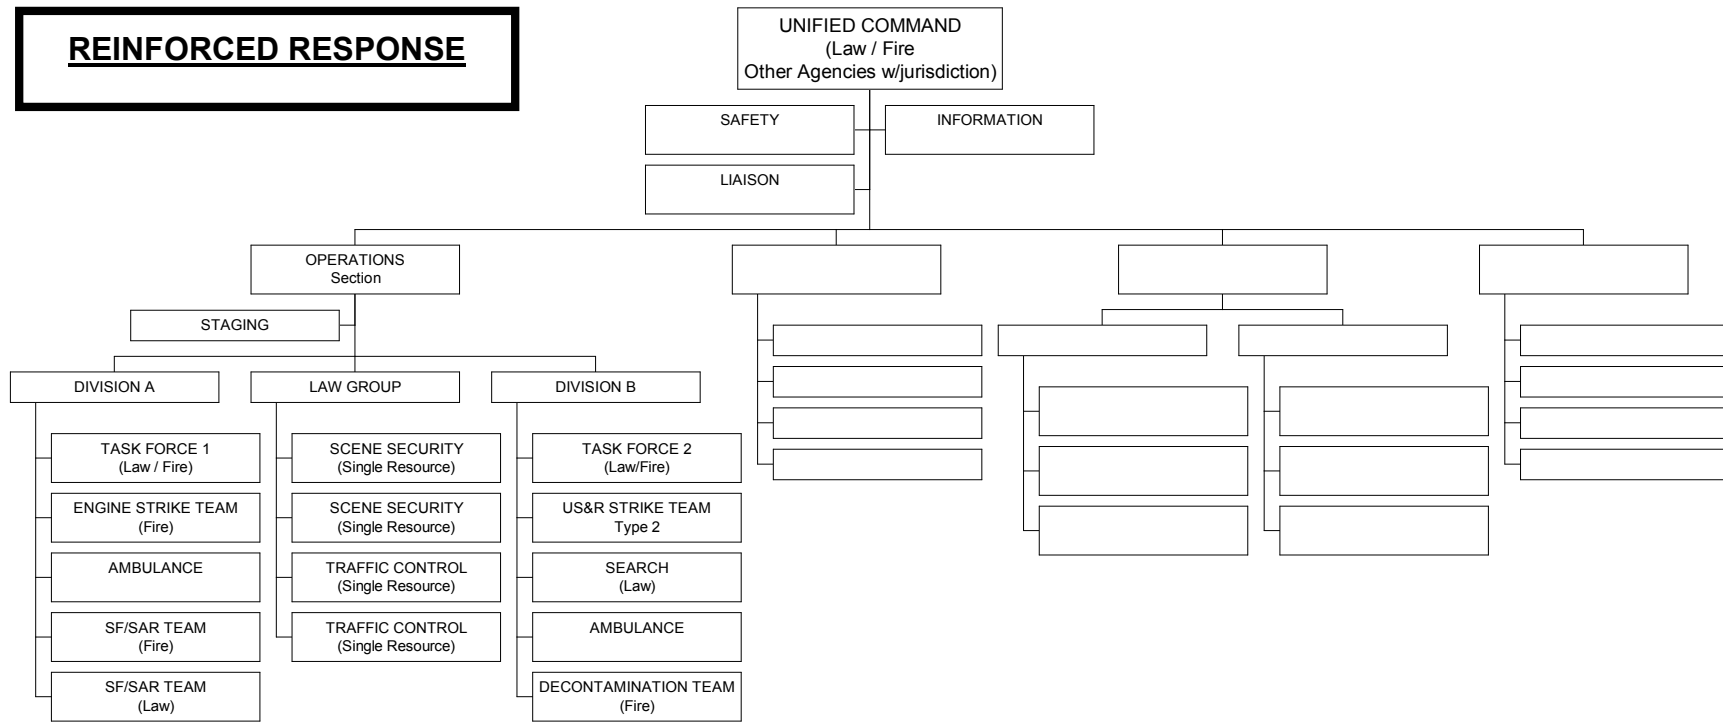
REINFORCED RESPONSE

UNIFIED COMMAND
(Law / Fire
Other Agencies w/jurisdiction)

SAFETY

INFORMATION

LIAISON

OPERATIONS
Section

STAGING

DIVISION A

LAW GROUP

DIVISION B

TASK FORCE 1
(Law / Fire)

ENGINE STRIKE TEAM
(Fire)

AMBULANCE

SF/SAR TEAM
(Fire)

SF/SAR TEAM
(Law)

SCENE SECURITY
(Single Resource)

SCENE SECURITY
(Single Resource)

TRAFFIC CONTROL
(Single Resource)

TRAFFIC CONTROL
(Single Resource)

TASK FORCE 2
(Law/Fire)

US&R STRIKE TEAM
Type 2

SEARCH
(Law)

AMBULANCE

DECONTAMINATION TEAM
(Fire)